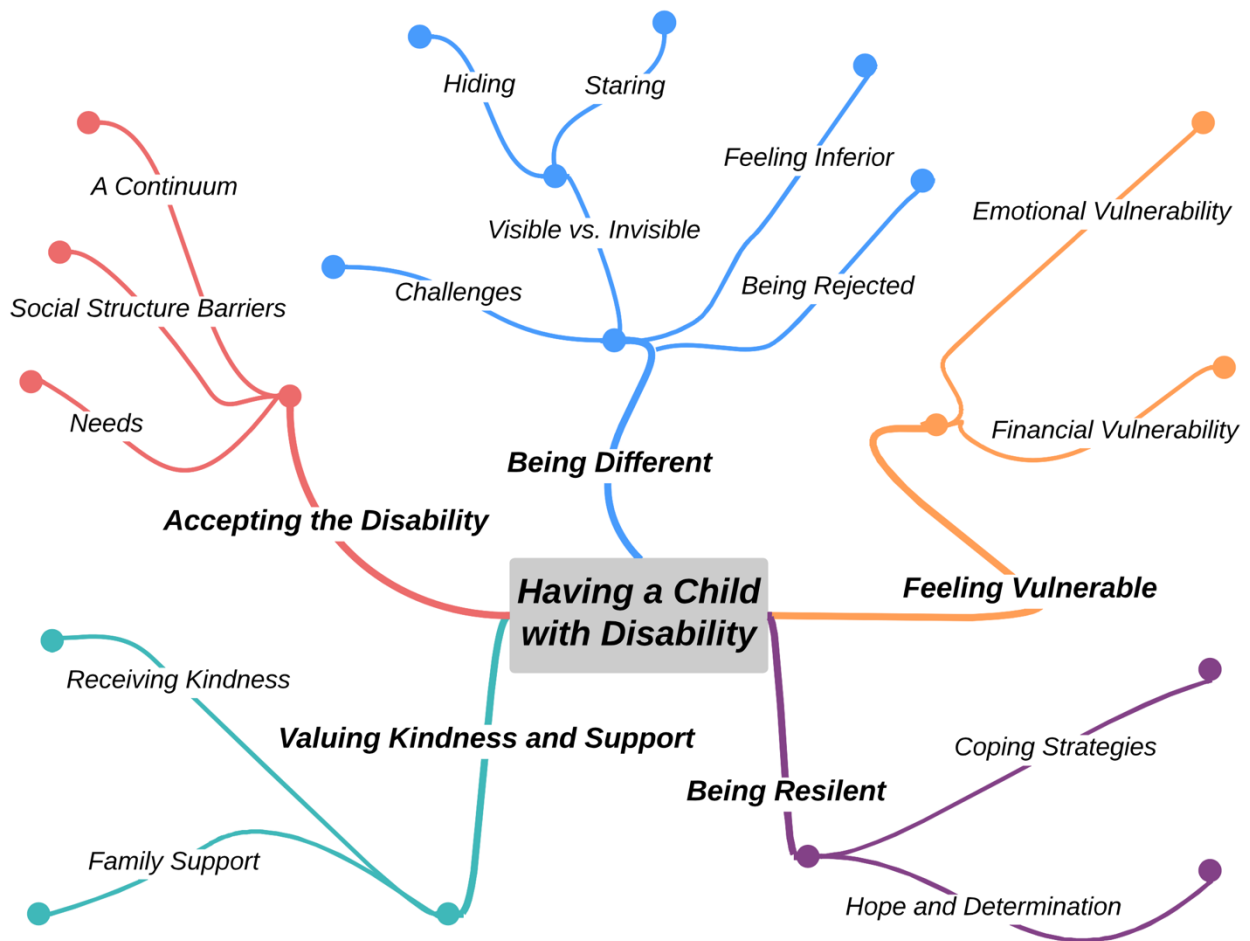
Hiding

Staring

Feeling Inferior

Visible vs. Invisible

Being Rejected

Challenges

Being Different

A Continuum

Social Structure Barriers

Needs

Accepting the Disability

Emotional Vulnerability

Financial Vulnerability

Feeling Vulnerable

Having a Child with Disability

Receiving Kindness

Valuing Kindness and Support

Family Support

Being Resilent

Coping Strategies

Hope and Determination